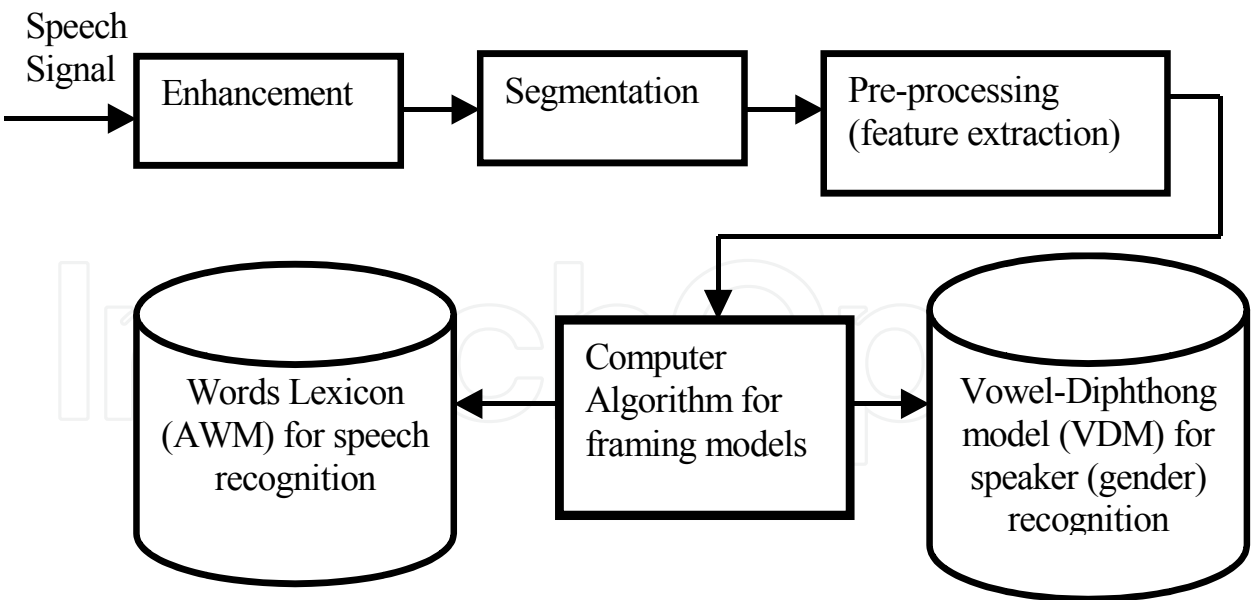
Speech Signal

Enhancement

Segmentation

Pre-processing (feature extraction)

Words Lexicon (AWM) for speech recognition

Computer Algorithm for framing models

Vowel-Diphthong model (VDM) for speaker (gender) recognition

IntechOpen